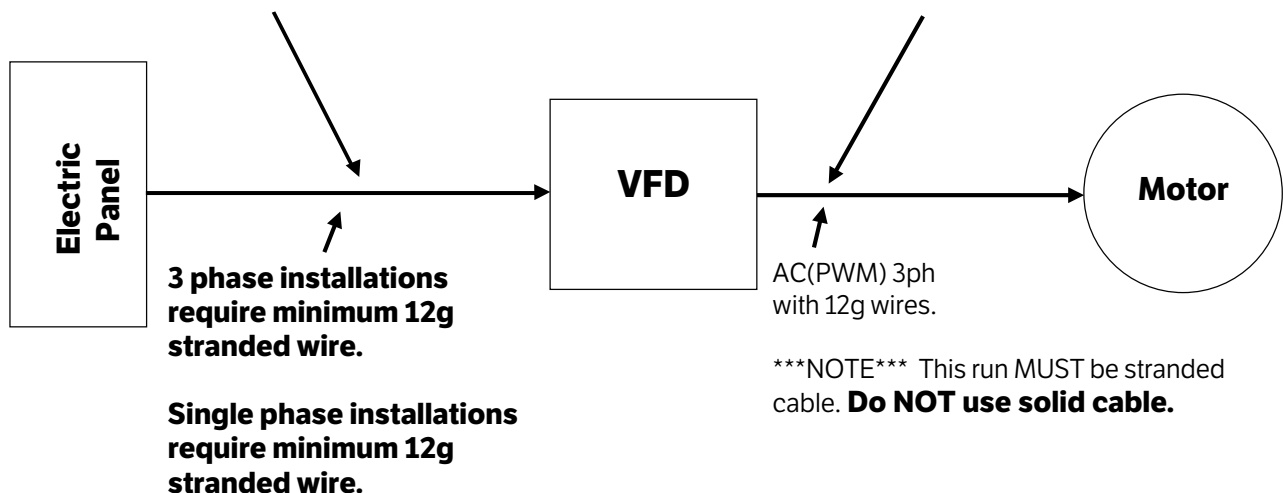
Electric Panel

VFD

Motor

3 phase installations require minimum 12g stranded wire.

Single phase installations require minimum 12g stranded wire.

AC(PWM) 3ph with 12g wires.

\*\*\*NOTE\*\*\* This run MUST be stranded cable. **Do NOT use solid cable.**